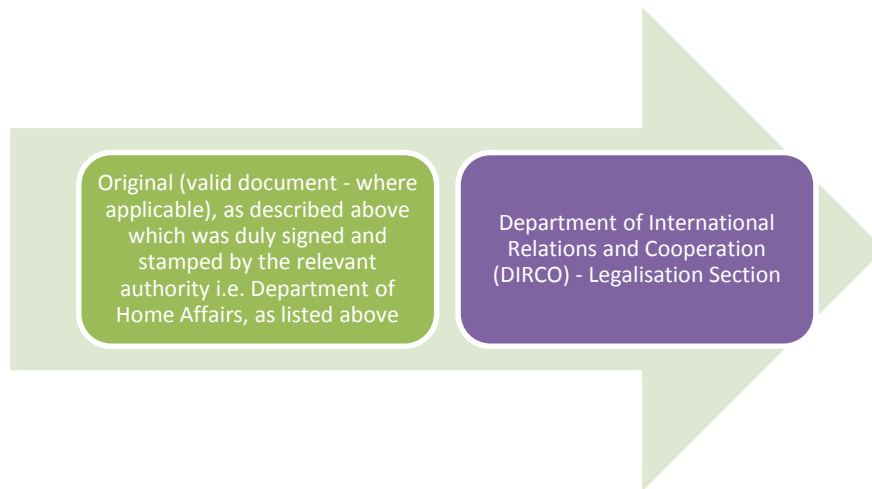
Original (valid document - where applicable), as described above which was duly signed and stamped by the relevant authority i.e. Department of Home Affairs, as listed above

Department of International Relations and Cooperation (DIRCO) - Legalisation Section